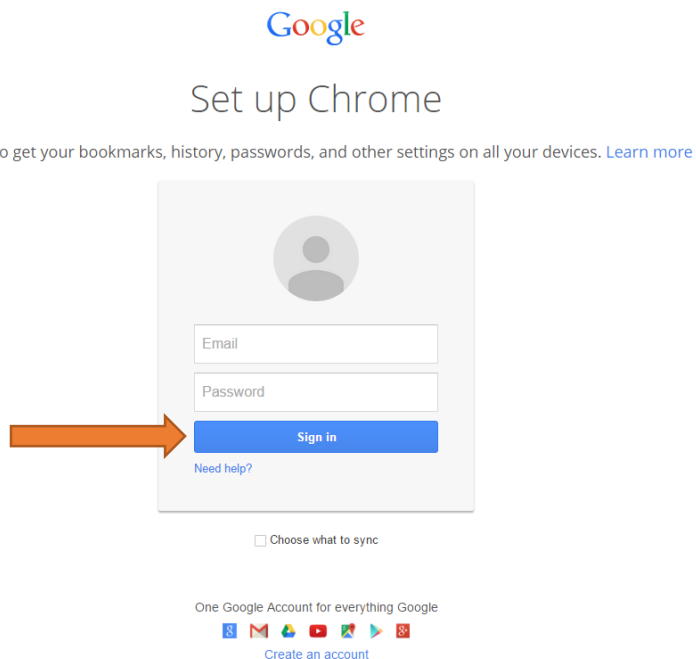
Google

Set up Chrome

o get your bookmarks, history, passwords, and other settings on all your devices. Learn more

Email

Password

Sign in

Need help?

Choose what to sync

One Google Account for everything Google

Create an account